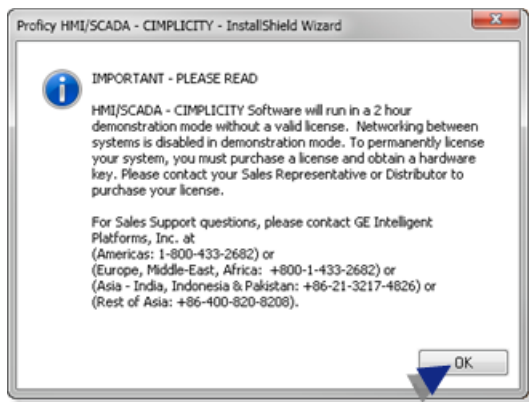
Proficy HMI/SCADA - CIMPLICITY - InstallShield Wizard

IMPORTANT - PLEASE READ

HMI/SCADA - CIMPLICITY Software will run in a 2 hour demonstration mode without a valid license. Networking between systems is disabled in demonstration mode. To permanently license your system, you must purchase a license and obtain a hardware key. Please contact your Sales Representative or Distributor to purchase your license.

For Sales Support questions, please contact GE Intelligent Platforms, Inc. at
(Americas: 1-800-433-2682) or
(Europe, Middle-East, Africa: +800-1-433-2682) or
(Asia - India, Indonesia & Pakistan: +86-21-3217-4826) or
(Rest of Asia: +86-400-820-8208).

OK